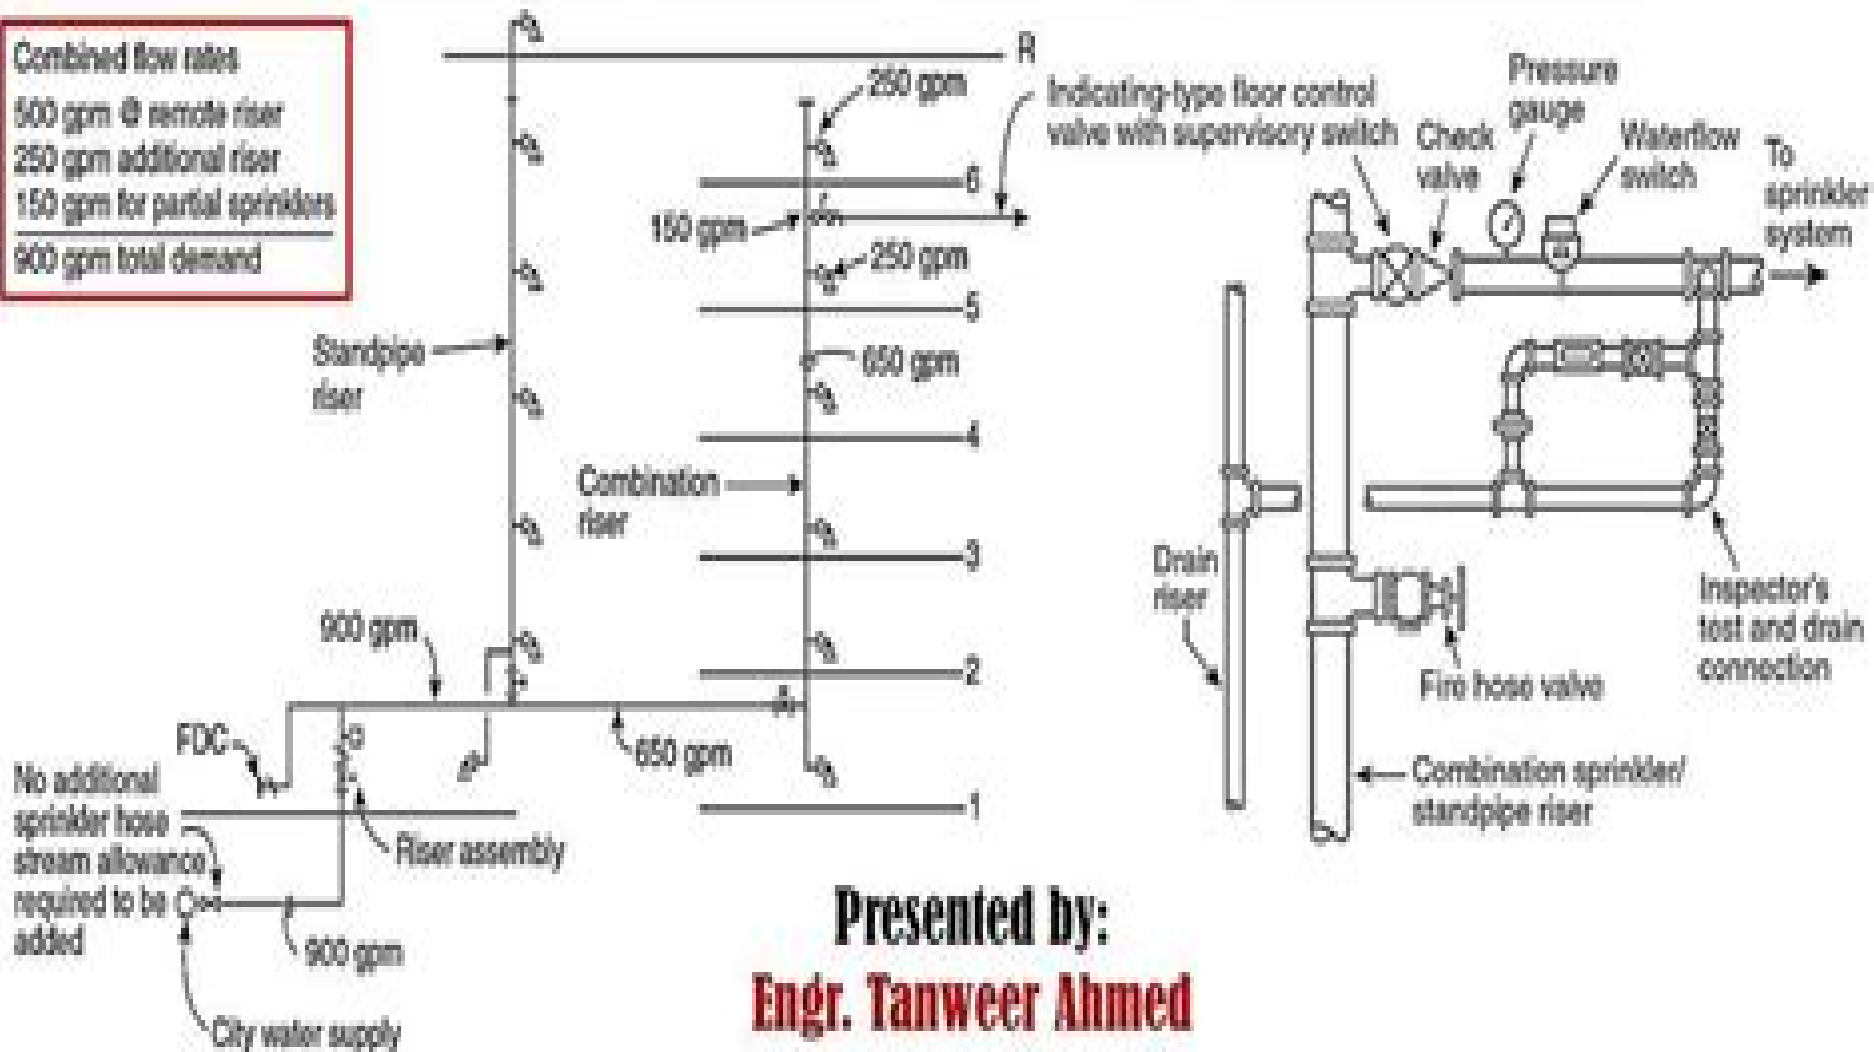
Combined flow rates
500 gpm @ remote riser
250 gpm additional riser
150 gpm for partial sprinklers
900 gpm total demand

R
250 gpm
6
150 gpm
250 gpm
5
650 gpm
4
3
2
1
Standpipe riser
Combination riser
900 gpm
650 gpm
FDC
No additional sprinkler hose stream allowance required to be added
Riser assembly
900 gpm
City water supply

Indicating-type floor control valve with supervisory switch
Check valve
Pressure gauge
Waterflow switch
To sprinkler system
Drain riser
Fire hose valve
Inspector's test and drain connection
Combination sprinkler/ standpipe riser

Presented by:
Engr. Tanweer Ahmed